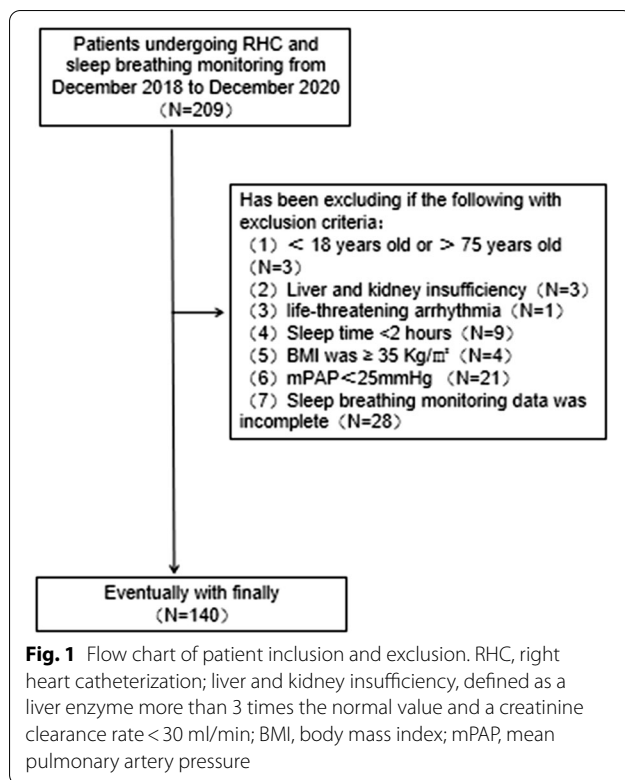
Patients undergoing RHC and sleep breathing monitoring from December 2018 to December 2020 (N=209)

Has been excluding if the following with exclusion criteria:
(1) < 18 years old or > 75 years old (N=3)
(2) Liver and kidney insufficiency (N=3)
(3) life-threatening arrhythmia (N=1)
(4) Sleep time <2 hours (N=9)
(5) BMI was ≥ 35 Kg/㎡ (N=4)
(6) mPAP<25mmHg (N=21)
(7) Sleep breathing monitoring data was incomplete (N=28)

Eventually with finally (N=140)

**Fig. 1** Flow chart of patient inclusion and exclusion. RHC, right heart catheterization; liver and kidney insufficiency, defined as a liver enzyme more than 3 times the normal value and a creatinine clearance rate < 30 ml/min; BMI, body mass index; mPAP, mean pulmonary artery pressure